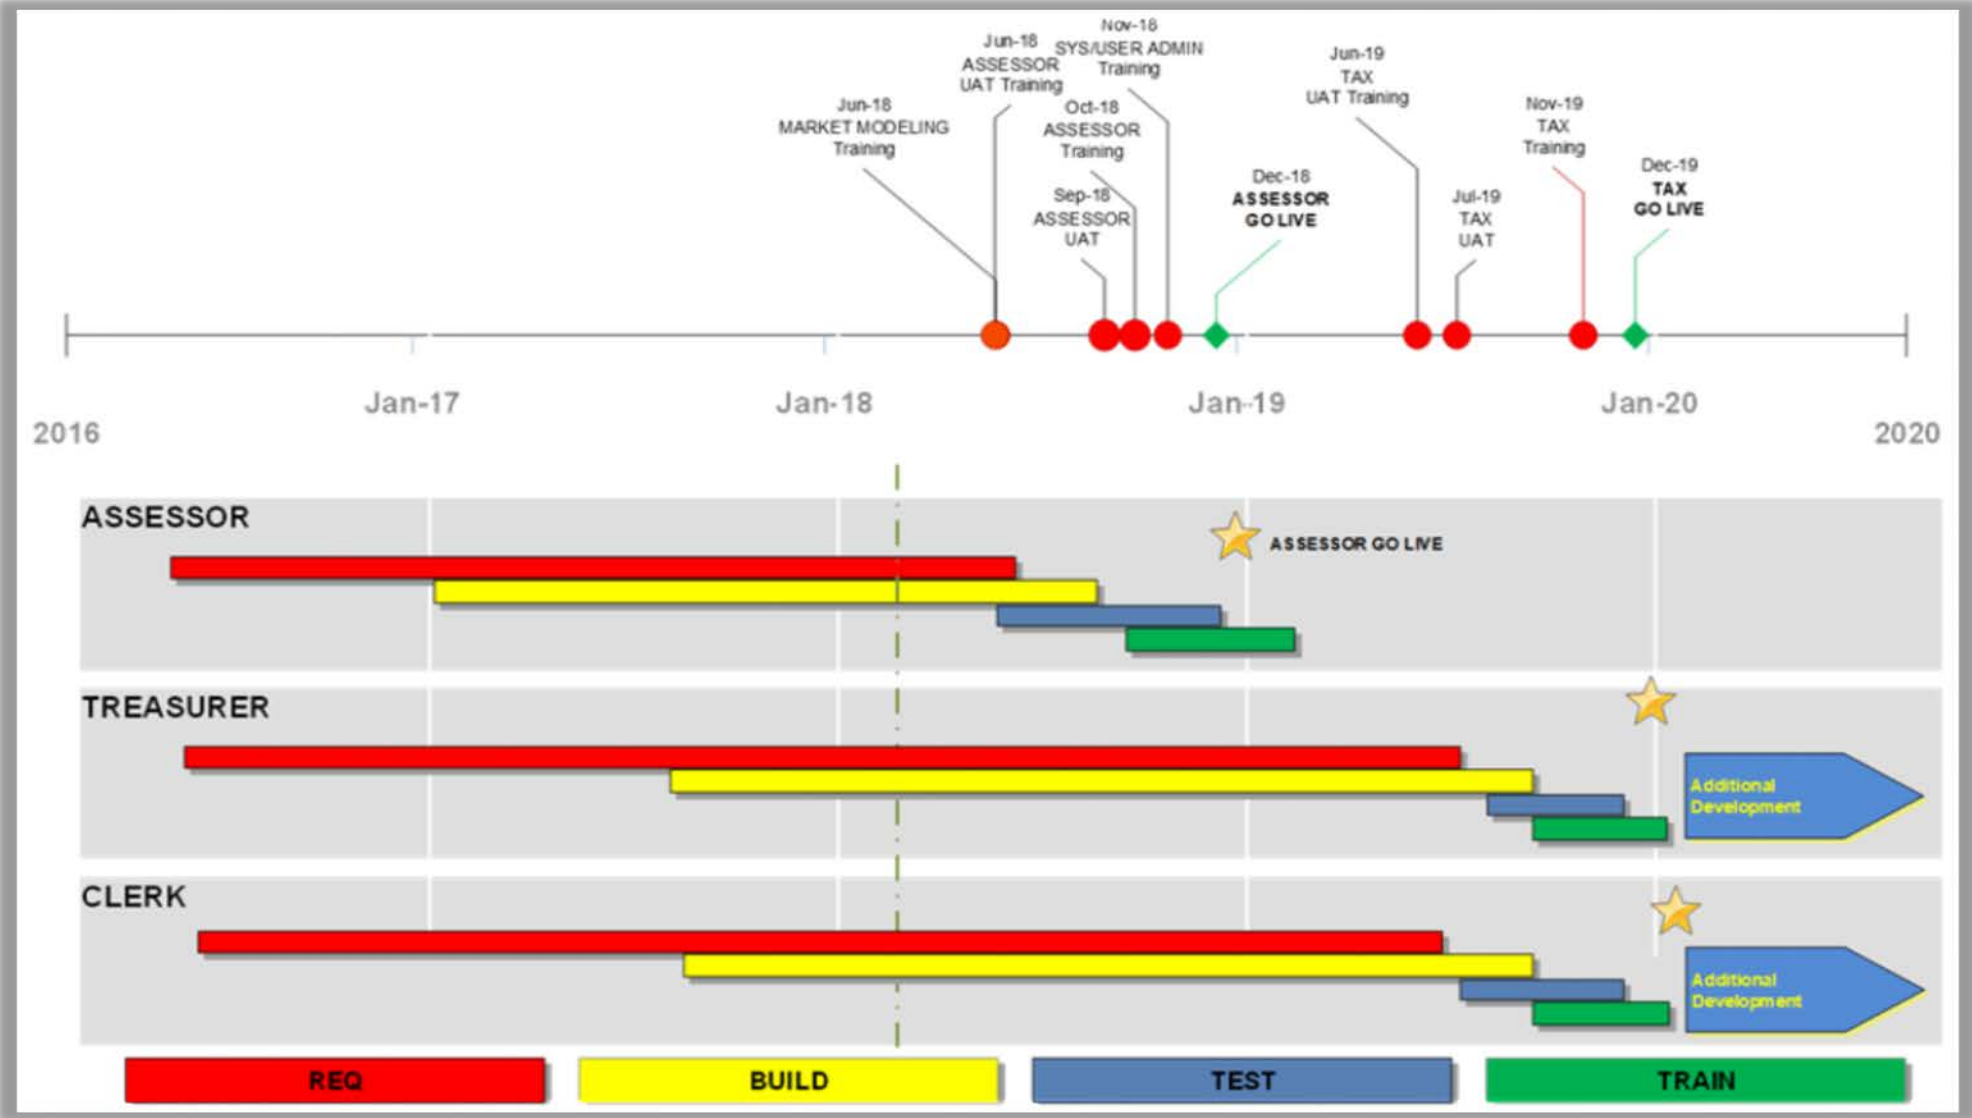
Jun-18
MARKET MODELING
Training

Jun-18
ASSESSOR
UAT Training

Nov-18
SYS/USER ADMIN
Training

Oct-18
ASSESSOR
Training

Sep-18
ASSESSOR
UAT

Dec-18
ASSESSOR
GO LIVE

Jun-19
TAX
UAT Training

Jul-19
TAX
UAT

Nov-19
TAX
Training

Dec-19
TAX
GO LIVE

2016
Jan-17
Jan-18
Jan-19
Jan-20
2020

ASSESSOR
ASSESSOR GO LIVE

TREASURER
Additional Development

CLERK
Additional Development

REQ
BUILD
TEST
TRAIN